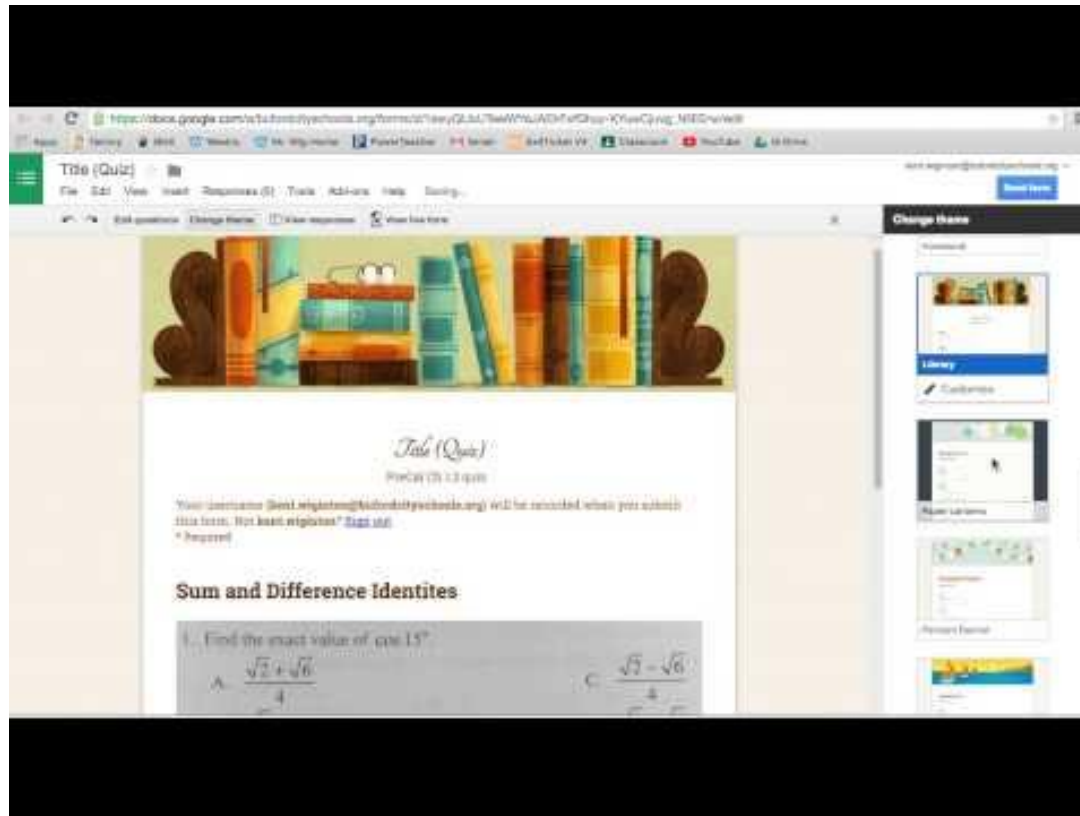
https://docs.google.com/a/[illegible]/forms/d/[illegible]/edit

Apps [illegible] YouTube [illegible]

Title (Quiz)

File Edit View Insert Responses (0) Tools Add-ons Help Saving...

Edit questions Change theme View responses View live form

Send form

Change theme

Library

Customize

Title (Quiz)

PreCal Ch 1.3 quiz

Your username ([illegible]) will be recorded when you submit this form. Not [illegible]? Sign out

* Required

Sum and Difference Identites

1. Find the exact value of cos 15°

A. $\frac{\sqrt{2}+\sqrt{6}}{4}$

C. $\frac{\sqrt{2}-\sqrt{6}}{4}$